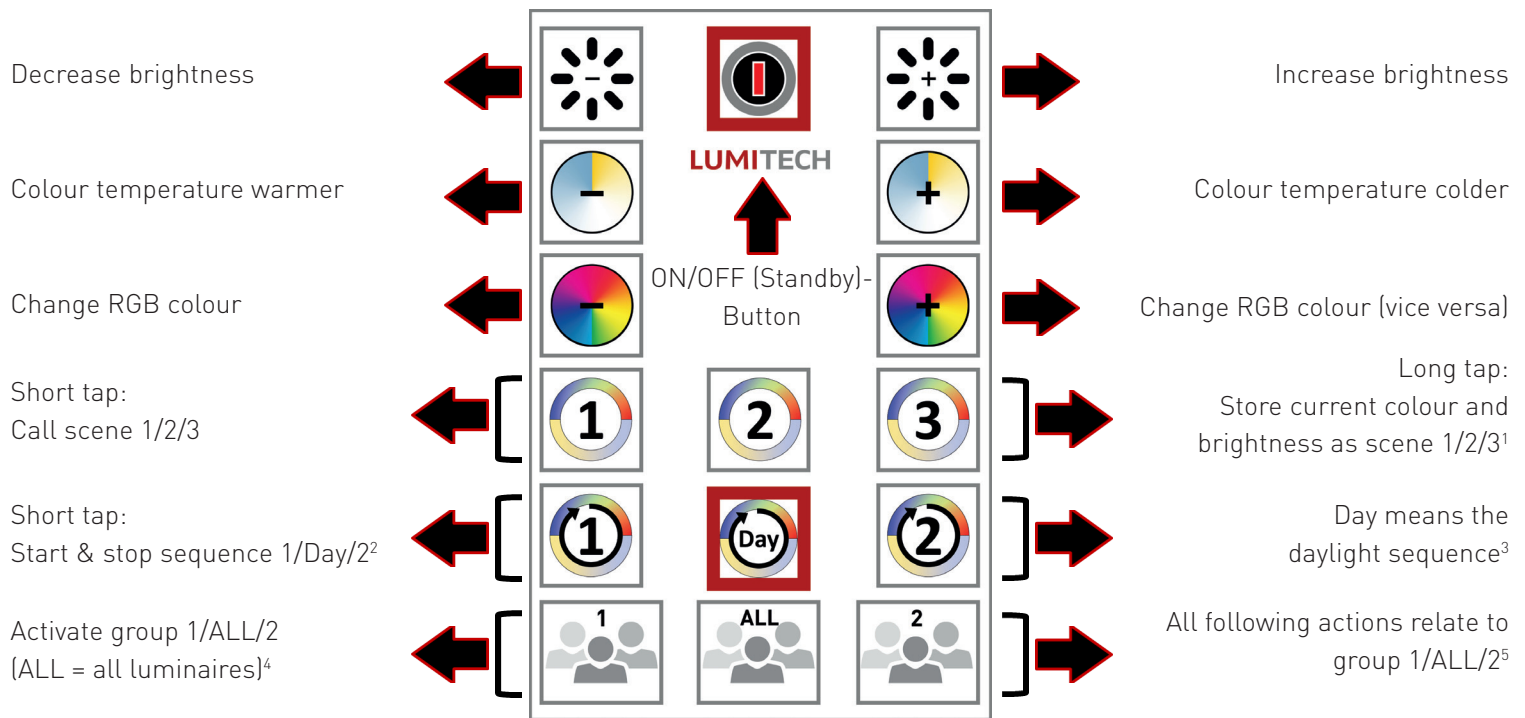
Decrease brightness

Increase brightness

LUMITECH

Colour temperature warmer

Colour temperature colder

Change RGB colour

ON/OFF (Standby)-Button

Change RGB colour (vice versa)

Short tap:
Call scene 1/2/3

1 2 3

Long tap:
Store current colour and brightness as scene 1/2/3$^1$

Short tap:
Start & stop sequence 1/Day/2$^2$

1 Day 2

Day means the daylight sequence$^3$

Activate group 1/ALL/2
(ALL = all luminaires)$^4$

1 ALL 2

All following actions relate to group 1/ALL/2$^5$